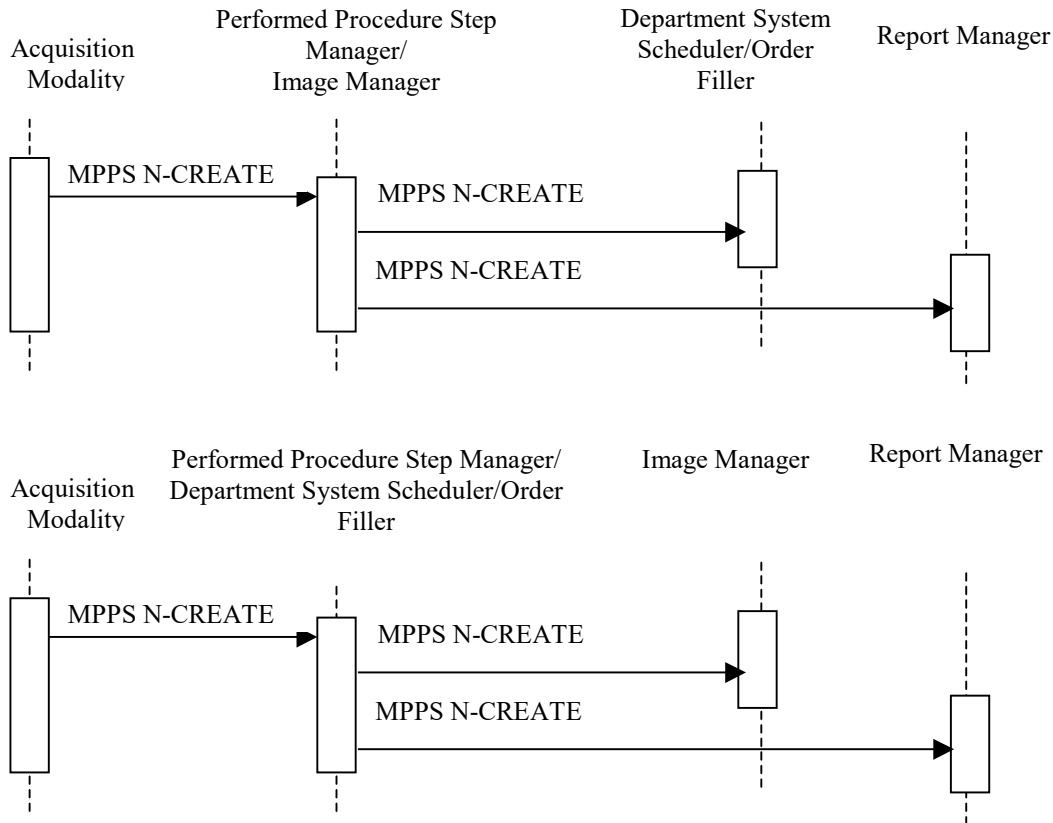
Acquisition Modality

Performed Procedure Step Manager/ Image Manager

Department System Scheduler/Order Filler

Report Manager

MPPS N-CREATE

MPPS N-CREATE

MPPS N-CREATE

Acquisition Modality

Performed Procedure Step Manager/ Department System Scheduler/Order Filler

Image Manager

Report Manager

MPPS N-CREATE

MPPS N-CREATE

MPPS N-CREATE